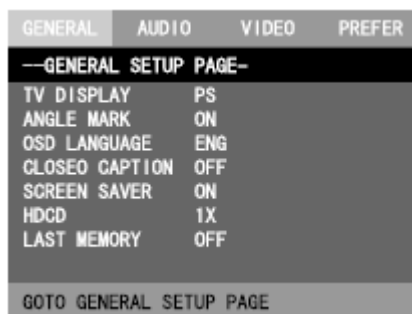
GENERAL AUDIO VIDEO PREFER

--GENERAL SETUP PAGE-

| | |
|---|---|
| TV DISPLAY | PS |
| ANGLE MARK | ON |
| OSD LANGUAGE | ENG |
| CLOSEO CAPTION | OFF |
| SCREEN SAVER | ON |
| HDCD | 1X |
| LAST MEMORY | OFF |

GOTO GENERAL SETUP PAGE